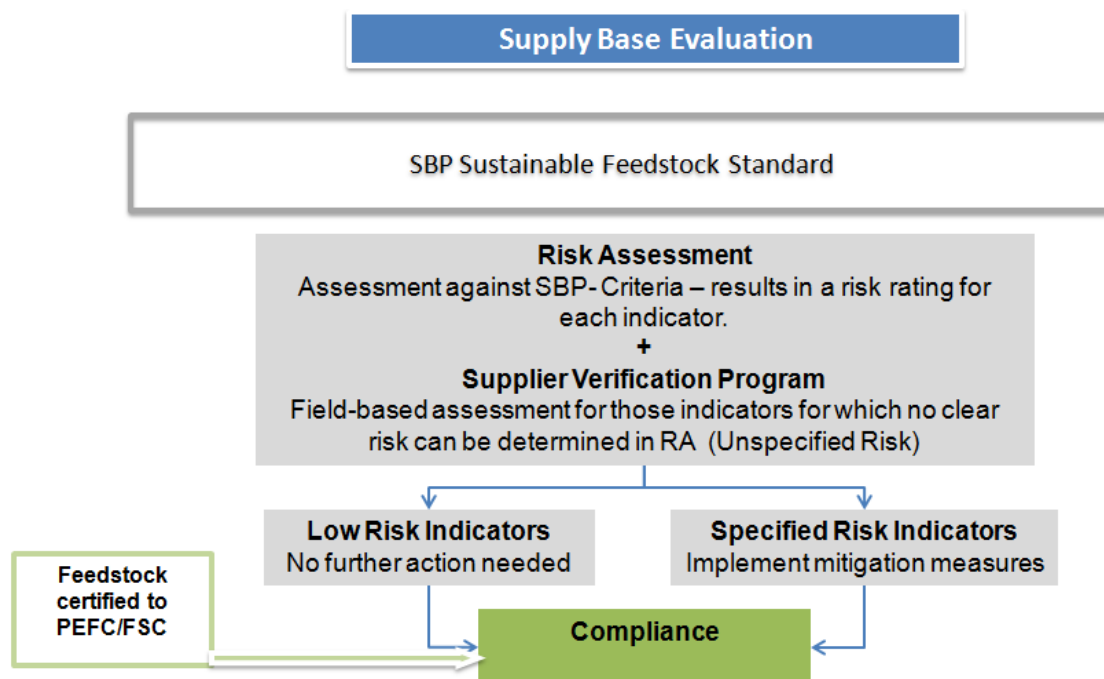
Supply Base Evaluation

SBP Sustainable Feedstock Standard

**Risk Assessment**
Assessment against SBP- Criteria – results in a risk rating for each indicator.
**+**
**Supplier Verification Program**
Field-based assessment for those indicators for which no clear risk can be determined in RA (Unspecified Risk)

**Low Risk Indicators**
No further action needed

**Specified Risk Indicators**
Implement mitigation measures

**Feedstock certified to PEFC/FSC**

**Compliance**